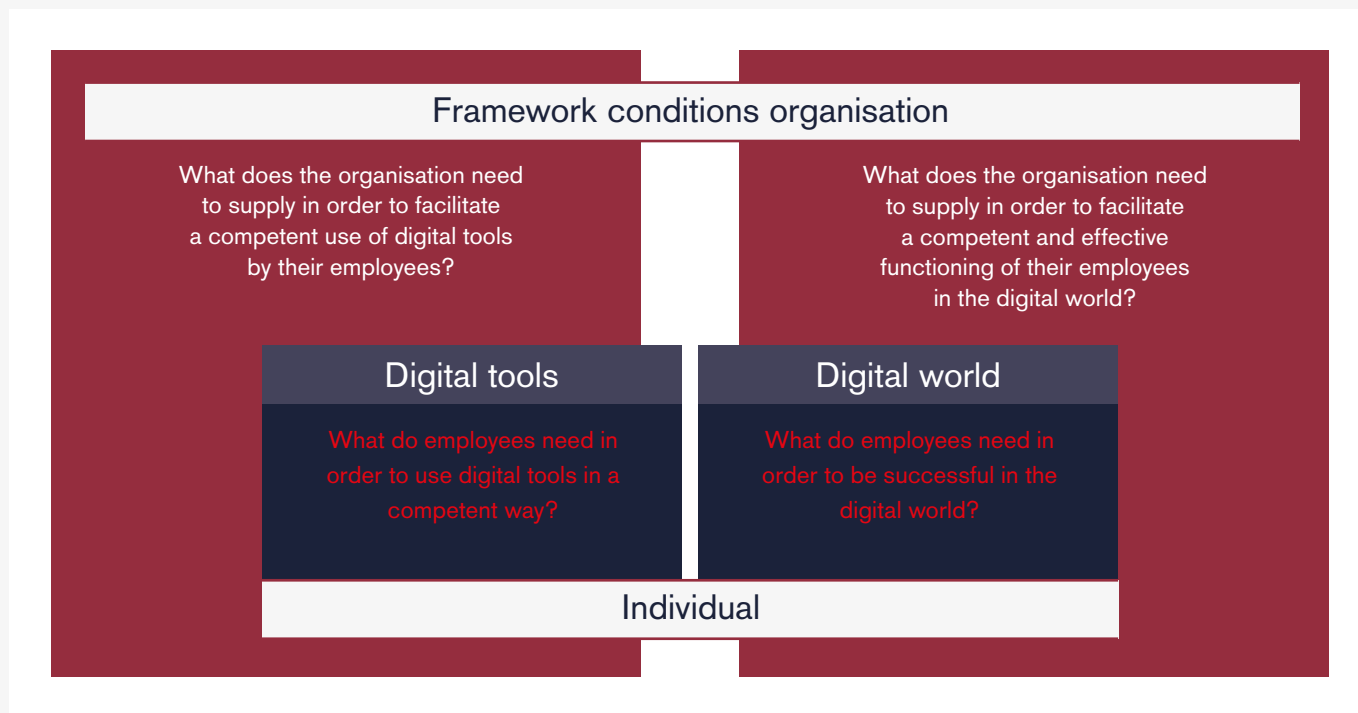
Framework conditions organisation

What does the organisation need to supply in order to facilitate a competent use of digital tools by their employees?

What does the organisation need to supply in order to facilitate a competent and effective functioning of their employees in the digital world?

Digital tools

What do employees need in order to use digital tools in a competent way?

Digital world

What do employees need in order to be successful in the digital world?

Individual